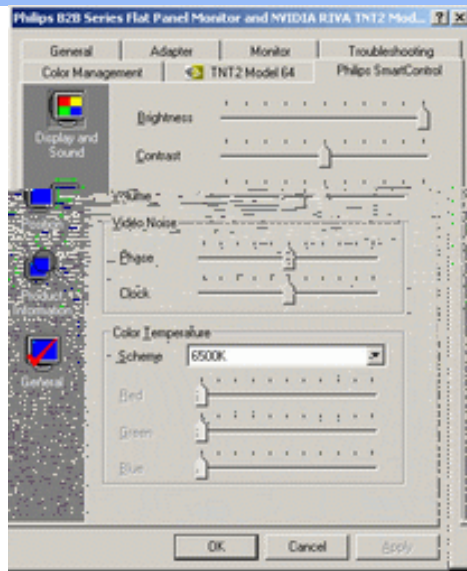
Philips B2B Series Flat Panel Monitor and NVIDIA RIVA TNT2 Mod... ? X

General | Adapter | Monitor | Troubleshooting
Color Management | TNT2 Model 64 | Philips SmartControl

Display and Sound

Brightness

Contrast

Volume

Video Noise

Phase

Clock

Product Information

General

Color Temperature

Scheme 6500K

Red

Green

Blue

OK | Cancel | Apply